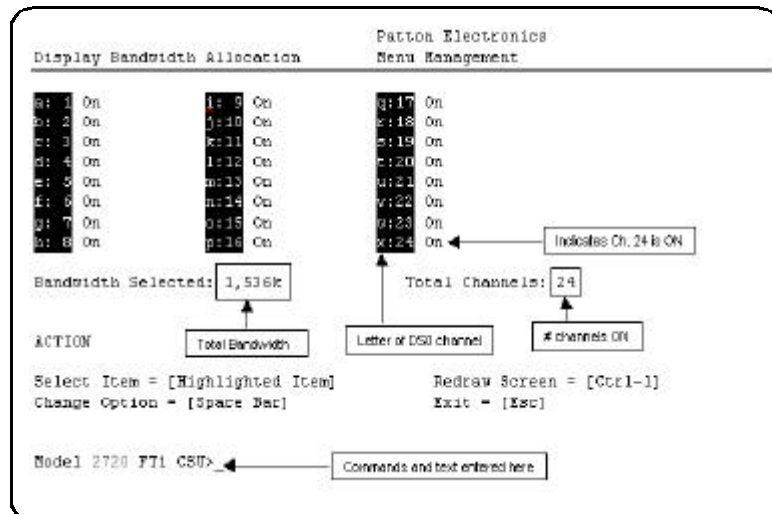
Display Bandwidth Allocation

Patton Electronics
Menu Management

| | | | | | |
|---|---|---|---|---|---|
| a: 1 | On | i: 9 | On | q:17 | On |
| b: 2 | On | j:10 | On | r:18 | On |
| c: 3 | On | k:11 | On | s:19 | On |
| d: 4 | On | l:12 | On | t:20 | On |
| e: 5 | On | m:13 | On | u:21 | On |
| f: 6 | On | n:14 | On | v:22 | On |
| g: 7 | On | o:15 | On | w:23 | On |
| h: 8 | On | p:16 | On | x:24 | On |

Indicates Ch. 24 is ON

Bandwidth Selected: 1,536k

Total Channels: 24

ACTION

Total Bandwidth

Letter of DS0 channel

# channels ON

Select Item = [Highlighted Item]
Change Option = [Space Bar]

Redraw Screen = [Ctrl-l]
Exit = [Esc]

Model 2720 FT1 CSU>_

Commands and text entered here